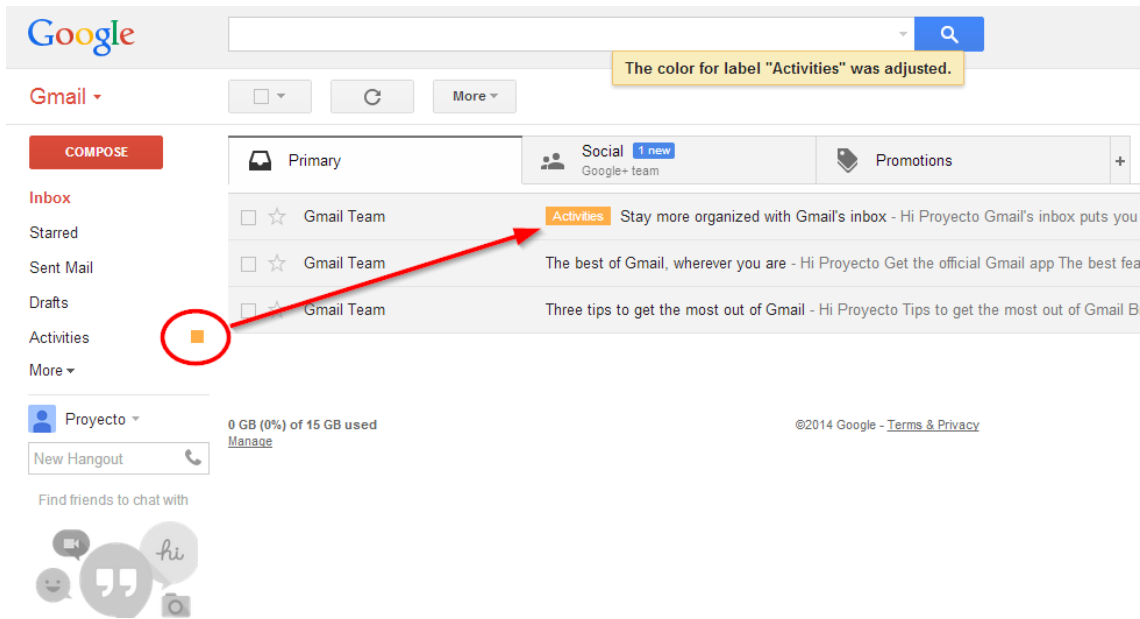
Google

The color for label "Activities" was adjusted.

Gmail

More

COMPOSE

Primary

Social 1 new
Google+ team

Promotions

+

Inbox
Starred
Sent Mail
Drafts
Activities
More

Gmail Team Activities Stay more organized with Gmail's inbox - Hi Proyecto Gmail's inbox puts you
Gmail Team The best of Gmail, wherever you are - Hi Proyecto Get the official Gmail app The best fea
Gmail Team Three tips to get the most out of Gmail - Hi Proyecto Tips to get the most out of Gmail B

Proyecto
New Hangout
Find friends to chat with

hi

0 GB (0%) of 15 GB used
Manage

©2014 Google - Terms & Privacy